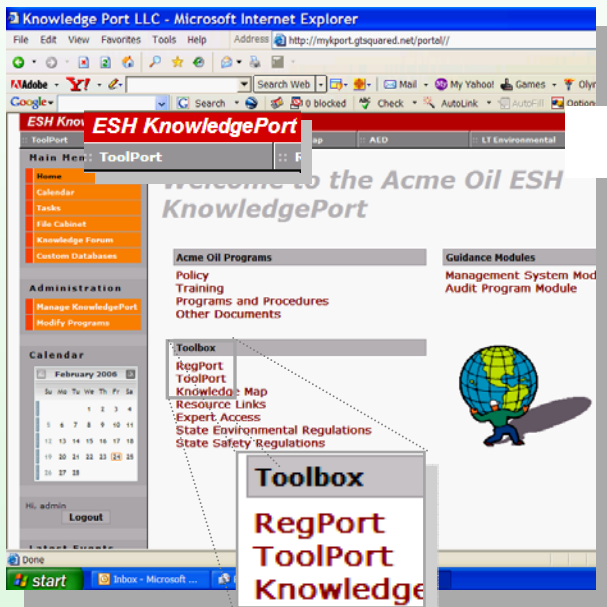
Knowledge Port LLC - Microsoft Internet Explorer

File Edit View Favorites Tools Help Address http://mykport.gtsquared.net/portal//

Adobe Y! Search Web Mail My Yahoo! Games Olym

Google Search 0 blocked Check AutoLink AutoFill Option

ESH Know

ESH KnowledgePort

ToolPort

ToolPort

R

ap AED LT Environmental

Main Men

Home
Calendar
Tasks
File Cabinet
Knowledge Forum
Custom Databases

Welcome to the Acme Oil ESH KnowledgePort

Administration

Manage KnowledgePort
Modify Programs

Calendar

February 2006

| Su | Mo | Tu | We | Th | Fr | Sa |
|---|---|---|---|---|---|---|
| | | | 1 | 2 | 3 | 4 |
| 5 | 6 | 7 | 8 | 9 | 10 | 11 |
| 12 | 13 | 14 | 15 | 16 | 17 | 18 |
| 19 | 20 | 21 | 22 | 23 | 24 | 25 |
| 26 | 27 | 28 | | | | |

Hi, admin
Logout

Latest Events

Acme Oil Programs

Policy
Training
Programs and Procedures
Other Documents

Guidance Modules

Management System Mod
Audit Program Module

Toolbox

RegPort
ToolPort
Knowledge Map
Resource Links
Expert Access
State Environmental Regulations
State Safety Regulations

Toolbox

RegPort
ToolPort
Knowledge

Done

start Inbox - Microsoft ...